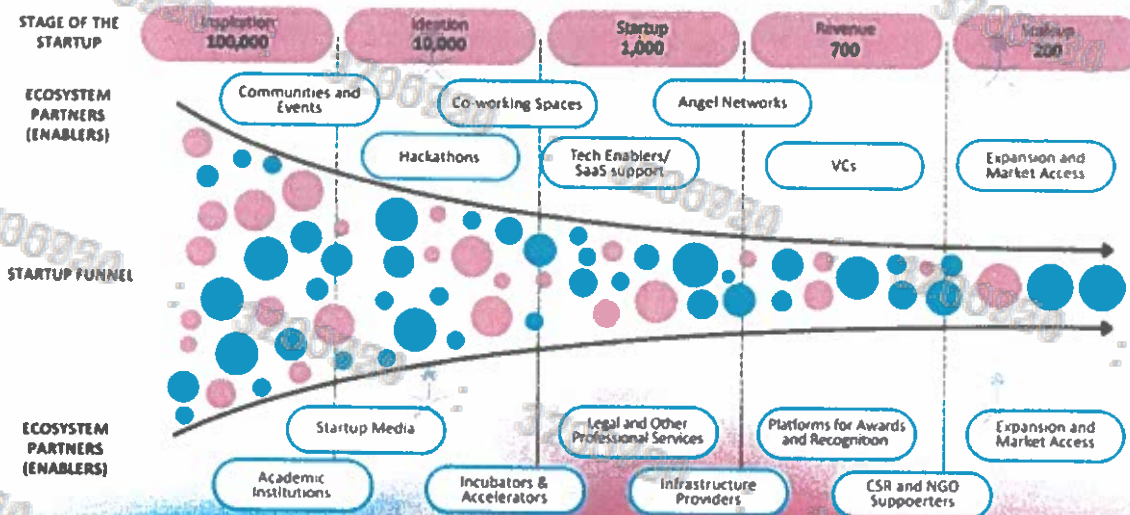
STAGE OF THE STARTUP

Inspiration 100,000

Ideation 10,000

Startup 1,000

Revenue 700

Scaleup 200

ECOSYSTEM PARTNERS (ENABLERS)

Communities and Events

Co-working Spaces

Angel Networks

Hackathons

Tech Enablers/ SaaS support

VCs

Expansion and Market Access

STARTUP FUNNEL

ECOSYSTEM PARTNERS (ENABLERS)

Startup Media

Legal and Other Professional Services

Platforms for Awards and Recognition

Expansion and Market Access

Academic Institutions

Incubators & Accelerators

Infrastructure Providers

CSR and NGO Suppoerters